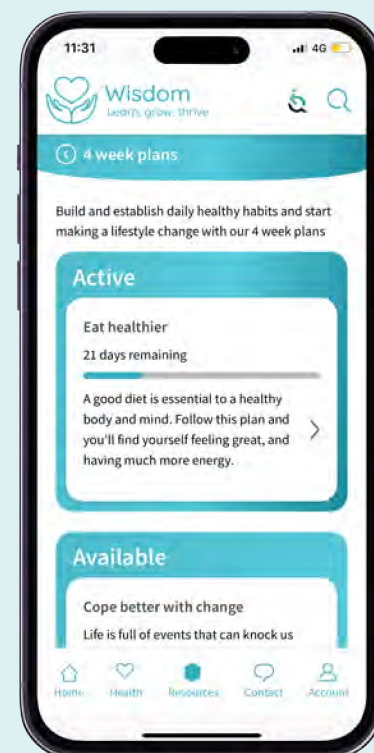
11:31

4G

Wisdom
Learn, grow, thrive

4 week plans

Build and establish daily healthy habits and start making a lifestyle change with our 4 week plans

Active

Eat healthier

21 days remaining

A good diet is essential to a healthy body and mind. Follow this plan and you'll find yourself feeling great, and having much more energy.

Available

Cope better with change

Life is full of events that can knock us

Home Health Resources Contact Account